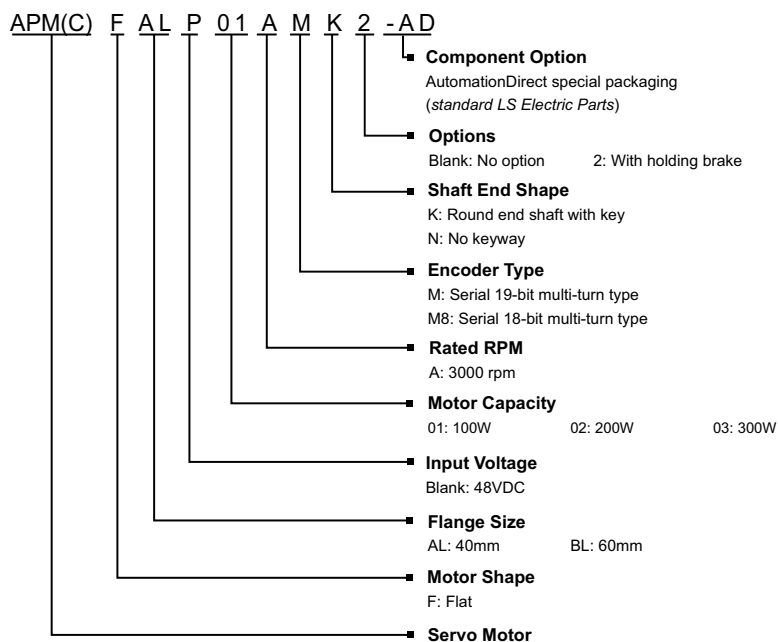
APM(C) F AL P 01 A M K 2 -AD

Component Option
AutomationDirect special packaging (*standard LS Electric Parts*)

Options
Blank: No option 2: With holding brake

Shaft End Shape
K: Round end shaft with key
N: No keyway

Encoder Type
M: Serial 19-bit multi-turn type
M8: Serial 18-bit multi-turn type

Rated RPM
A: 3000 rpm

Motor Capacity
01: 100W 02: 200W 03: 300W

Input Voltage
Blank: 48VDC

Flange Size
AL: 40mm BL: 60mm

Motor Shape
F: Flat

Servo Motor